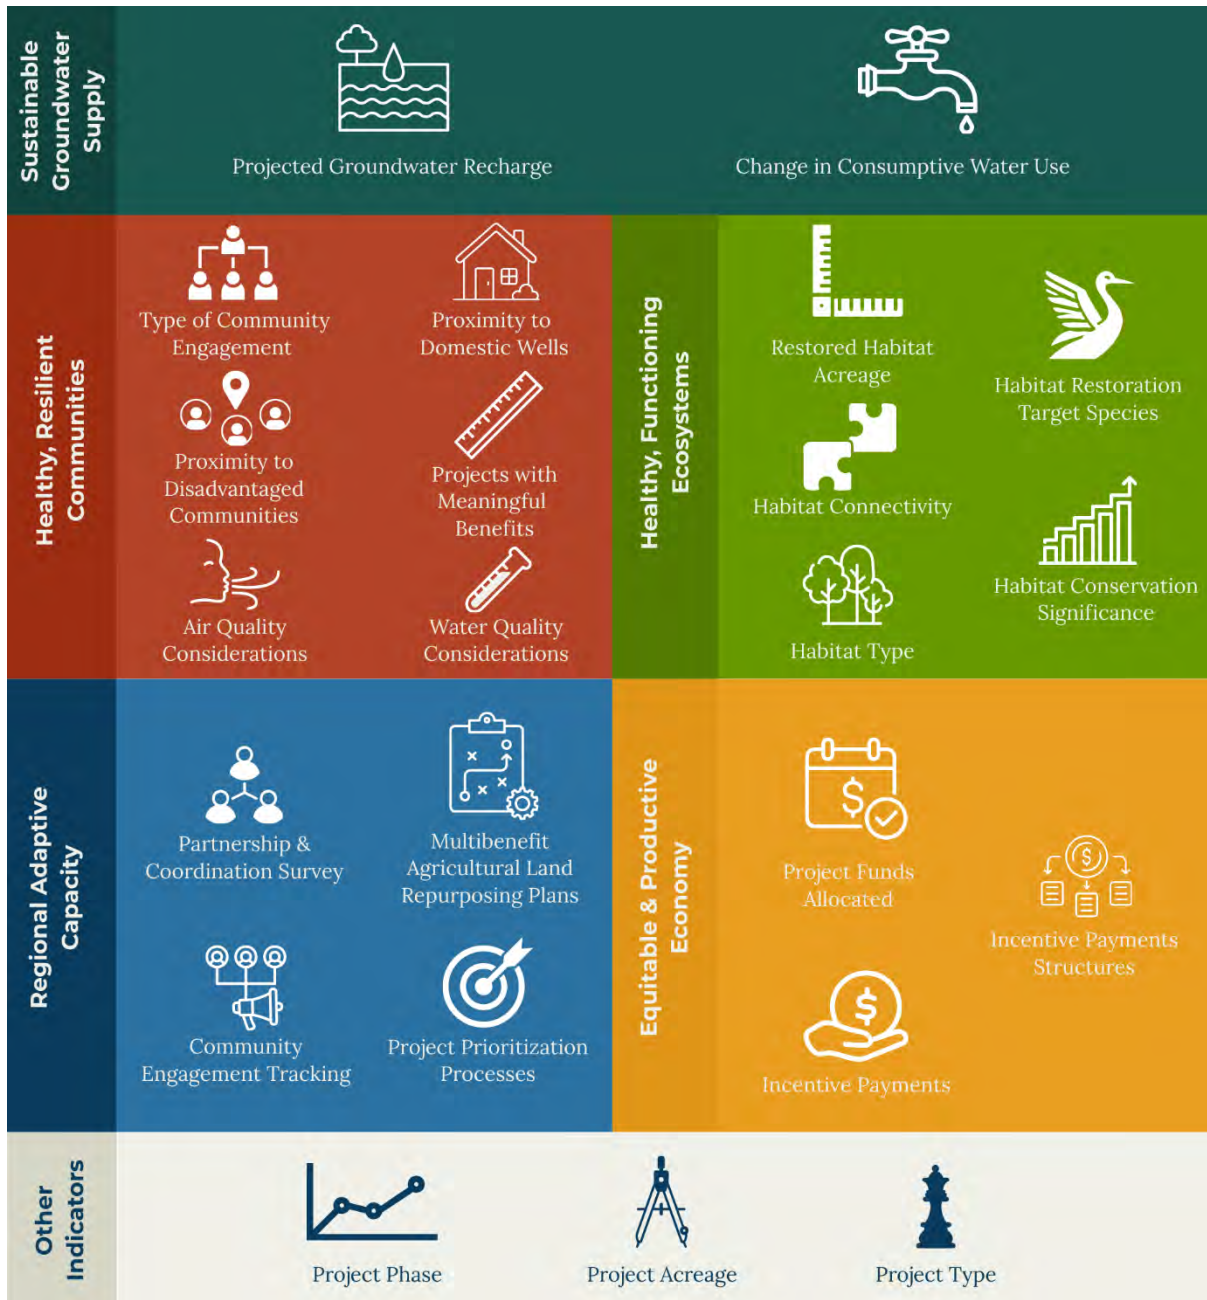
Sustainable Groundwater Supply

Projected Groundwater Recharge

Change in Consumptive Water Use

Healthy, Resilient Communities

Type of Community Engagement

Proximity to Domestic Wells

Proximity to Disadvantaged Communities

Projects with Meaningful Benefits

Air Quality Considerations

Water Quality Considerations

Healthy, Functioning Ecosystems

Restored Habitat Acreage

Habitat Restoration Target Species

Habitat Connectivity

Habitat Conservation Significance

Habitat Type

Regional Adaptive Capacity

Partnership & Coordination Survey

Multibenefit Agricultural Land Repurposing Plans

Community Engagement Tracking

Project Prioritization Processes

Equitable & Productive Economy

$

Project Funds Allocated

$

Incentive Payments Structures

$

Incentive Payments

Other Indicators

Project Phase

Project Acreage

Project Type